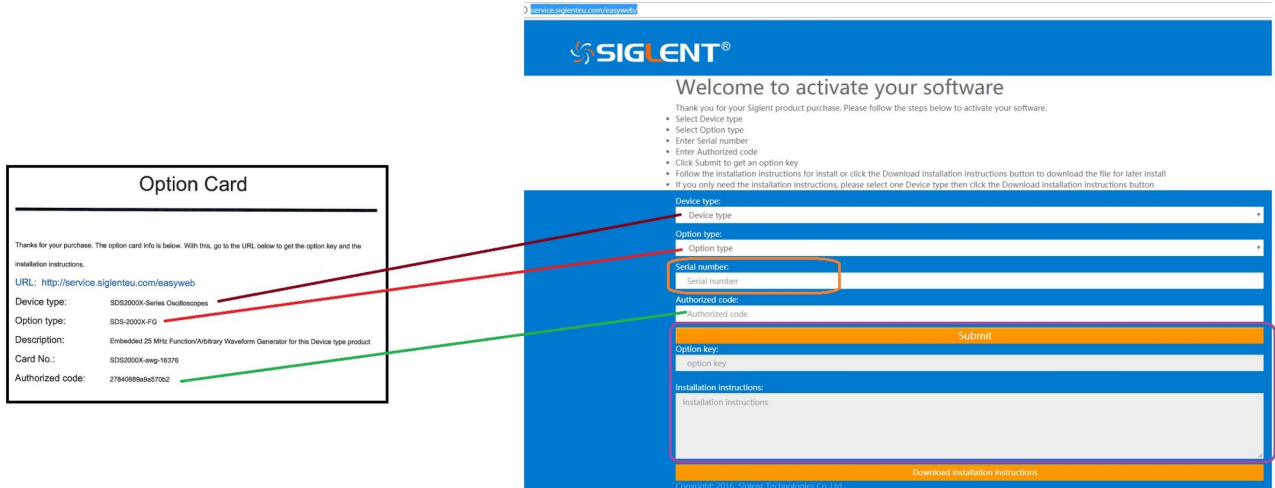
Option Card

Thanks for your purchase. The option card info is below. With this, go to the URL below to get the option key and the installation instructions.

URL: http://service.siglenteu.com/easyweb

| | |
|---|---|
| Device type: | SDS2000X-Series Oscilloscopes |
| Option type: | SDS-2000X-FG |
| Description: | Embedded 25 MHz Function/Arbitrary Waveform Generator for this Device type product |
| Card No.: | SDS2000X-awg-16376 |
| Authorized code: | 27840889a9a570b2 |

service.siglenteu.com/easyweb/

SIGLENT®

Welcome to activate your software

Thank you for your Siglent product purchase. Please follow the steps below to activate your software.
- Select Device type
- Select Option type
- Enter Serial number
- Enter Authorized code
- Click Submit to get an option key
- Follow the installation instructions for install or click the Download installation instructions button to download the file for later install
- If you only need the installation instructions, please select one Device type then click the Download installation instructions button

Device type:
Device type
Option type:
Option type
Serial number:
Serial number
Authorized code:
Authorized code
Submit
Option key:
option key
Installation instructions:
Installation instructions
Download installation instructions
Copyright 2016, Siglent Technologies Co.,Ltd.